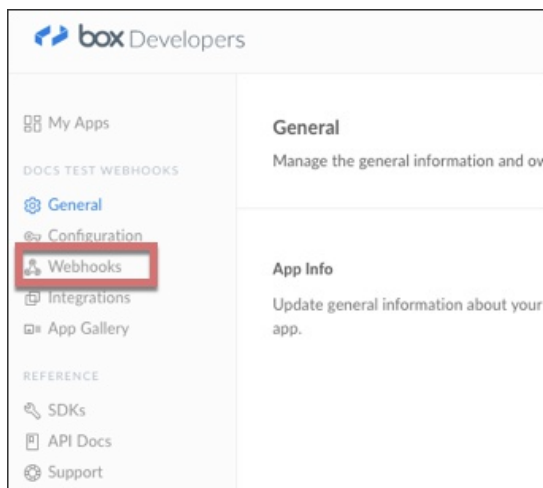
box Developers

My Apps
DOCS TEST WEBHOOKS
General
Configuration
Webhooks
Integrations
App Gallery
REFERENCE
SDKs
API Docs
Support

General
Manage the general information and ov

App Info
Update general information about your app.